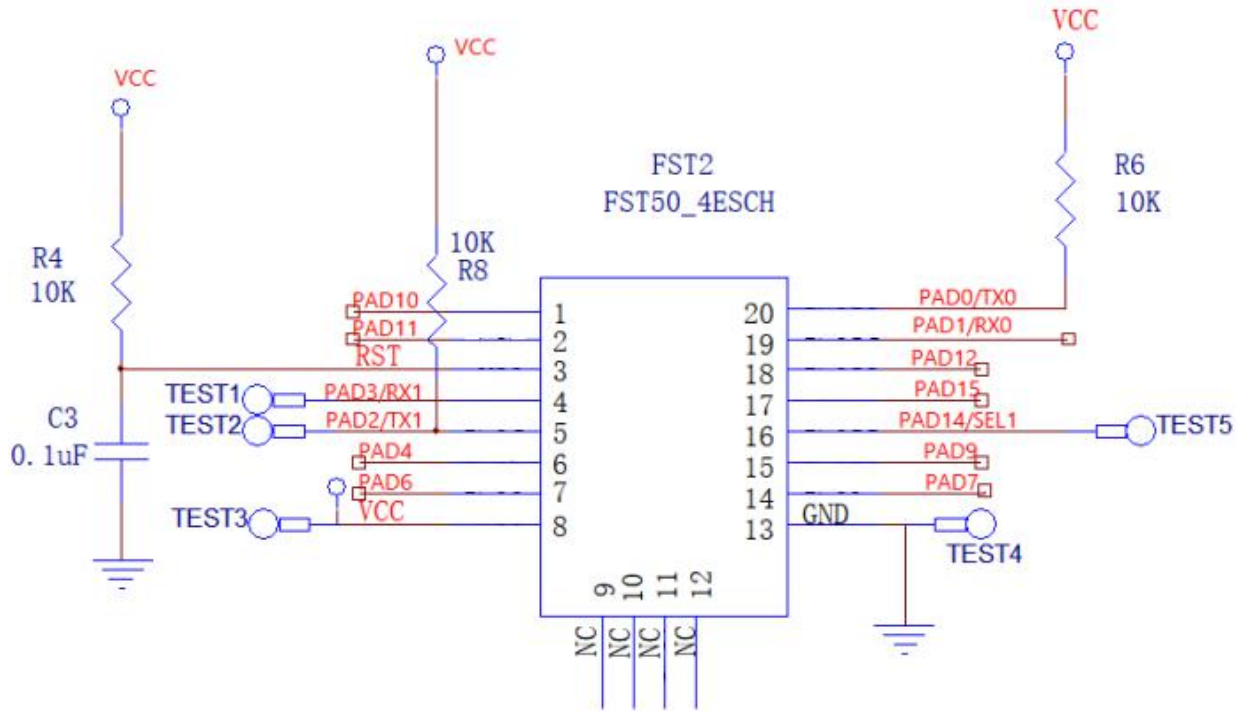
VCC

VCC

VCC

FST2
FST50_4ESCH

R6
10K

10K
R8

R4
10K

PAD10
PAD11
RST
TEST1
PAD3/RX1
TEST2
PAD2/TX1
PAD4
PAD6
TEST3
VCC

C3
0.1uF

1
2
3
4
5
6
7
8

20
19
18
17
16
15
14
13

PAD0/TX0
PAD1/RX0
PAD12
PAD15
PAD14/SEL1
TEST5
PAD9
PAD7
GND
TEST4

9
10
11
12

NC
NC
NC
NC